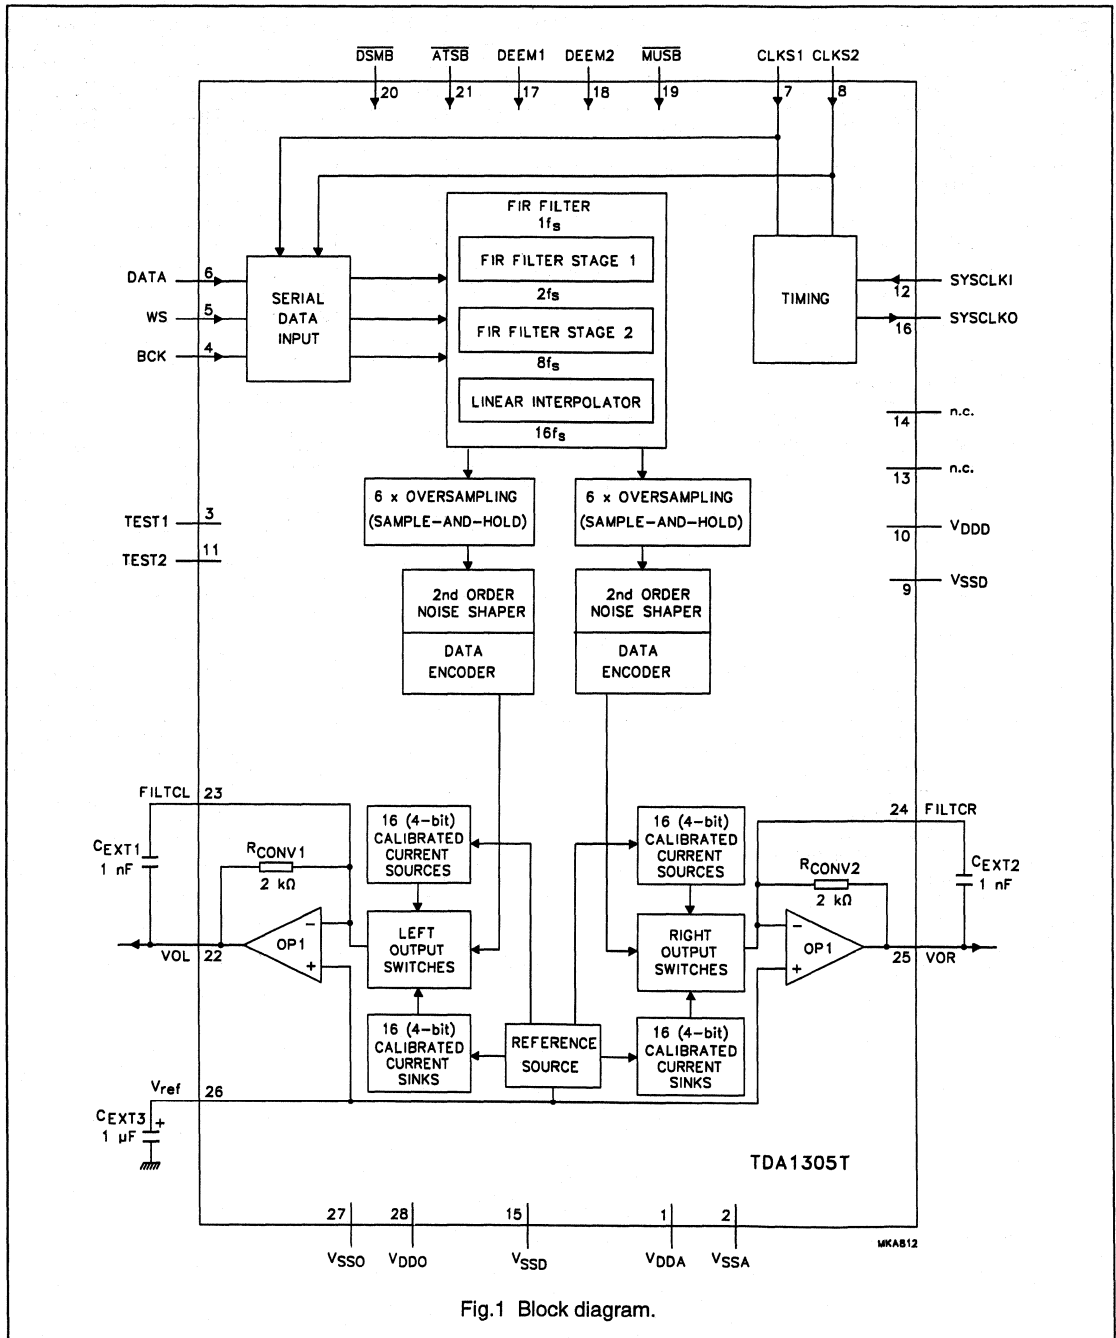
$\overline{DSMB}$ 20
$\overline{ATSB}$ 21
DEEM1 17
DEEM2 18
$\overline{MUSB}$ 19
CLKS1 7
CLKS2 8

FIR FILTER
$1f_s$
FIR FILTER STAGE 1
$2f_s$
FIR FILTER STAGE 2
$8f_s$
LINEAR INTERPOLATOR
$16f_s$

DATA 6
WS 5
BCK 4

SERIAL DATA INPUT

TIMING

12 SYSCLKI
16 SYSCLKO

14 n.c.
13 n.c.
10 $V_{DDD}$
9 $V_{SSD}$

TEST1 3
TEST2 11

6 x OVERSAMPLING (SAMPLE–AND–HOLD)
6 x OVERSAMPLING (SAMPLE–AND–HOLD)

2nd ORDER NOISE SHAPER
DATA ENCODER
2nd ORDER NOISE SHAPER
DATA ENCODER

FILTCL 23
$C_{EXT1}$ 1 nF
$R_{CONV1}$ 2 kΩ
OP1
VOL 22

16 (4–bit) CALIBRATED CURRENT SOURCES
LEFT OUTPUT SWITCHES
16 (4–bit) CALIBRATED CURRENT SINKS

REFERENCE SOURCE

16 (4–bit) CALIBRATED CURRENT SOURCES
RIGHT OUTPUT SWITCHES
16 (4–bit) CALIBRATED CURRENT SINKS

24 FILTCR
$C_{EXT2}$ 1 nF
$R_{CONV2}$ 2 kΩ
OP1
25 VOR

$V_{ref}$ 26
$C_{EXT3}$ 1 µF

TDA1305T

27 $V_{SSO}$
28 $V_{DDO}$
15 $V_{SSD}$
1 $V_{DDA}$
2 $V_{SSA}$

MKA812

Fig.1 Block diagram.